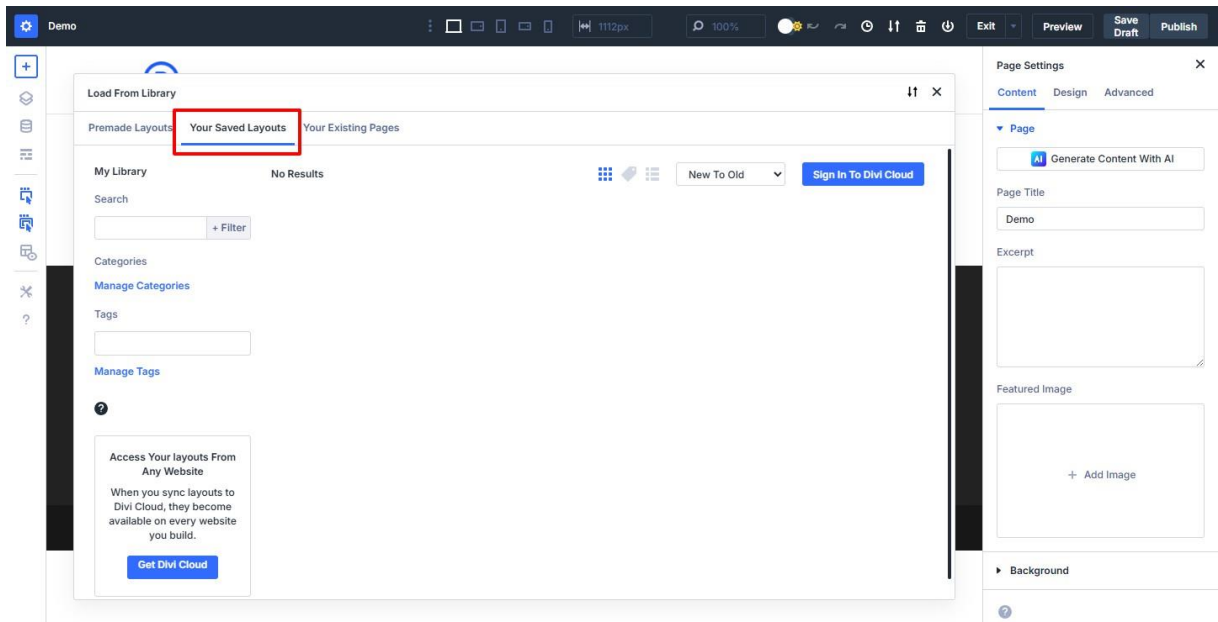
Demo

1112px

100%

Exit

Preview

Save Draft

Publish

Load From Library

Premade Layouts

Your Saved Layouts

Your Existing Pages

My Library

Search

+ Filter

Categories

Manage Categories

Tags

Manage Tags

Access Your layouts From Any Website

When you sync layouts to Divi Cloud, they become available on every website you build.

Get Divi Cloud

No Results

New To Old

Sign In To Divi Cloud

Page Settings

Content

Design

Advanced

Page

AI Generate Content With AI

Page Title

Demo

Excerpt

Featured Image

+ Add Image

Background